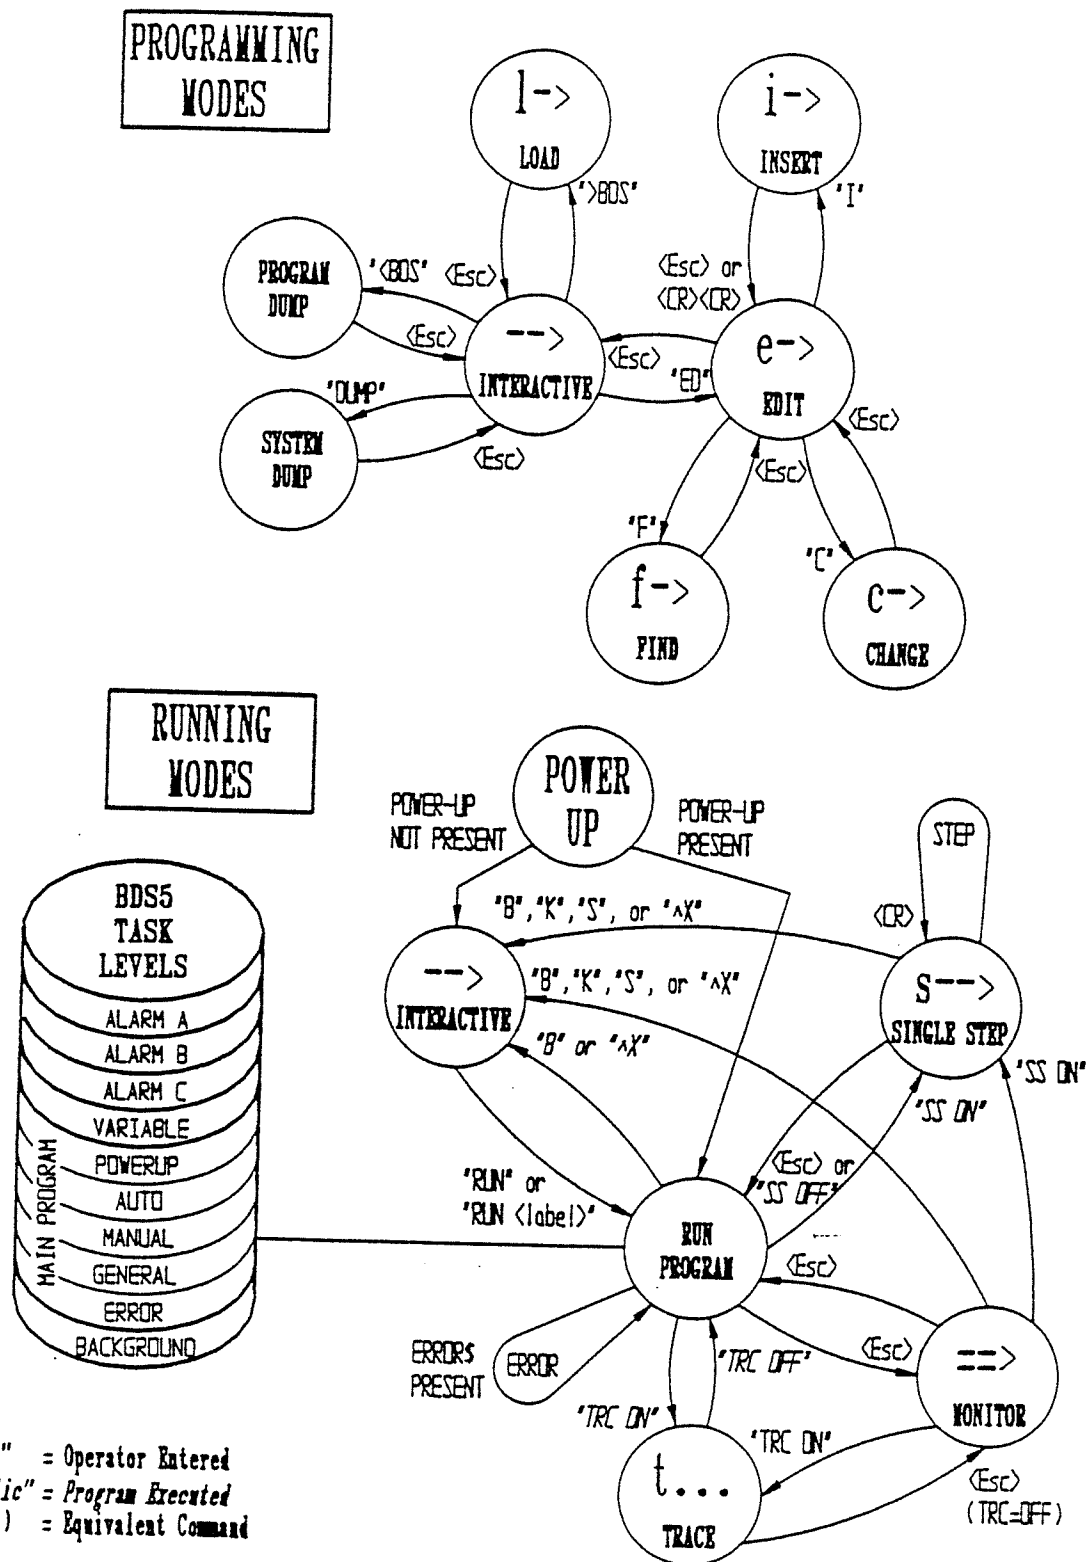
PROGRAMMING MODES

l->
LOAD

i->
INSERT

'>BOS'

'I'

PROGRAM DUMP

'<BOS'

<Esc>

<Esc> or <CR><CR>

<Esc>

-->
INTERACTIVE

<Esc>

e->
EDIT

'ED'

'DUMP'

SYSTEM DUMP

<Esc>

<Esc>

<Esc>

'F'

'C'

f->
FIND

c->
CHANGE

RUNNING MODES

POWER UP

POWER-UP NOT PRESENT

POWER-UP PRESENT

STEP

BDS5 TASK LEVELS

"B", "K", "S", or "^X"

<CR>

-->
INTERACTIVE

"B", "K", "S", or "^X"

s-->
SINGLE STEP

"B" or "^X"

'SS ON'

ALARM A
ALARM B
ALARM C
VARIABLE
POWERUP
AUTO
MANUAL
GENERAL
ERROR
BACKGROUND

MAIN PROGRAM

'SS ON'

"RUN" or "RUN <label>"

<Esc> or "SS OFF"

RUN PROGRAM

<Esc>

ERRORS PRESENT

ERROR

"TRC OFF"

<Esc>

==>
MONITOR

"TRC ON"

'TRC ON'

" = Operator Entered
ic" = Program Executed
) = Equivalent Command

t...
TRACE

<Esc> (TRC=OFF)